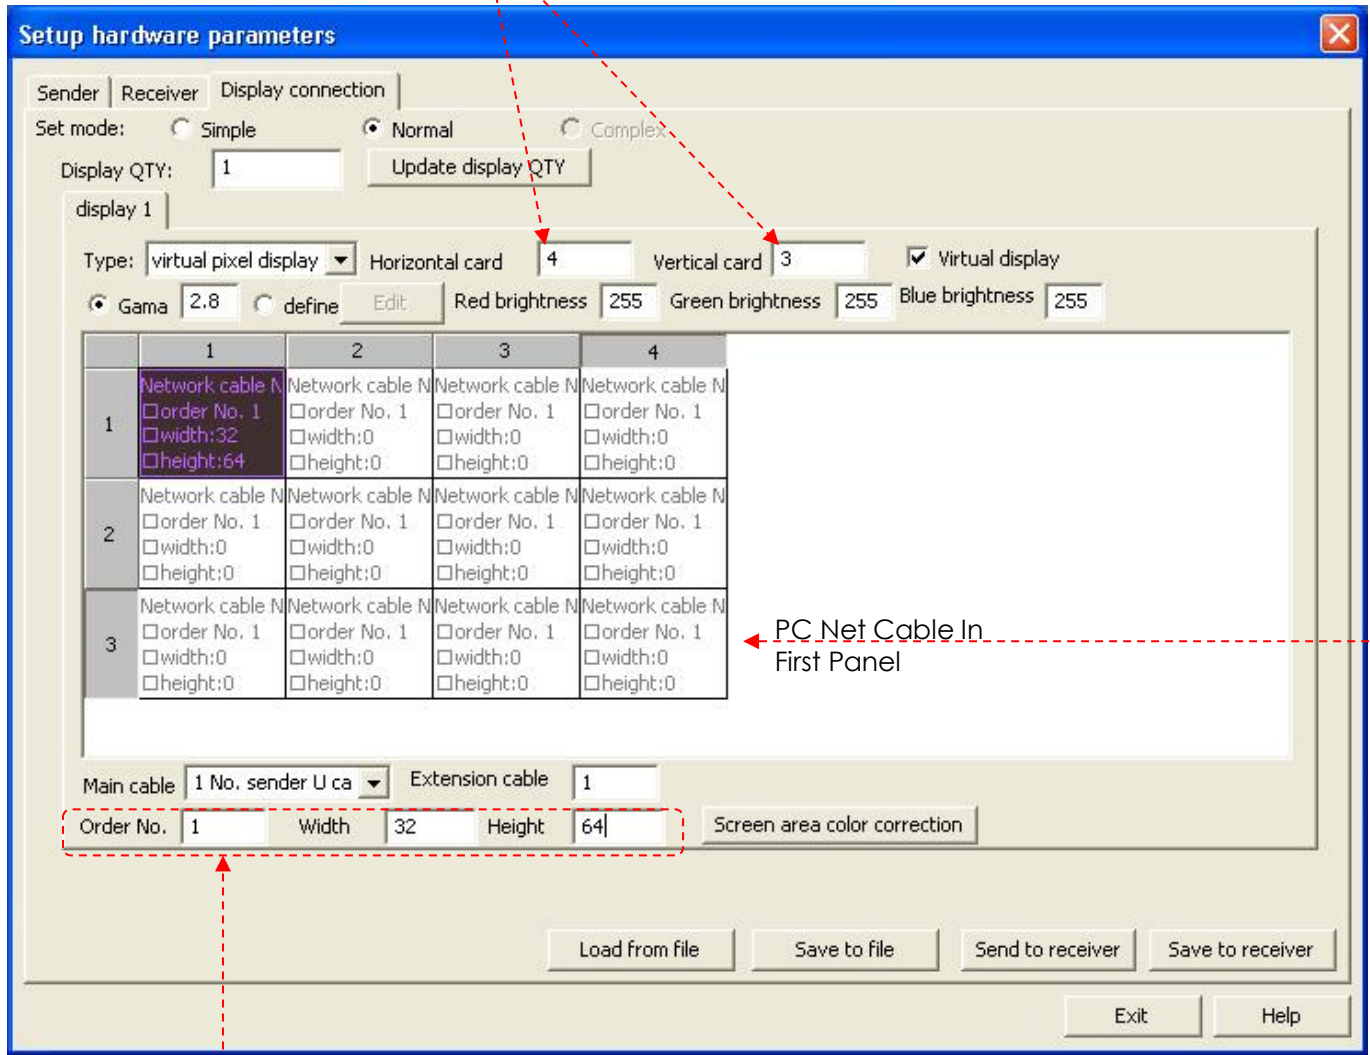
Setup hardware parameters

Sender | Receiver | Display connection

Set mode: Simple Normal Complex

Display QTY: 1 Update display QTY

display 1

Type: virtual pixel display Horizontal card 4 Vertical card 3 Virtual display

Gama 2.8 define Edit Red brightness 255 Green brightness 255 Blue brightness 255

| | 1 | 2 | 3 | 4 |
|---|---|---|---|---|
| 1 | Network cable N ☐order No. 1 ☐width:32 ☐height:64 | Network cable N ☐order No. 1 ☐width:0 ☐height:0 | Network cable N ☐order No. 1 ☐width:0 ☐height:0 | Network cable N ☐order No. 1 ☐width:0 ☐height:0 |
| 2 | Network cable N ☐order No. 1 ☐width:0 ☐height:0 | Network cable N ☐order No. 1 ☐width:0 ☐height:0 | Network cable N ☐order No. 1 ☐width:0 ☐height:0 | Network cable N ☐order No. 1 ☐width:0 ☐height:0 |
| 3 | Network cable N ☐order No. 1 ☐width:0 ☐height:0 | Network cable N ☐order No. 1 ☐width:0 ☐height:0 | Network cable N ☐order No. 1 ☐width:0 ☐height:0 | Network cable N ☐order No. 1 ☐width:0 ☐height:0 |

PC Net Cable In First Panel

Main cable 1 No. sender U ca Extension cable 1

Order No. 1 Width 32 Height 64 Screen area color correction

Load from file Save to file Send to receiver Save to receiver

Exit Help